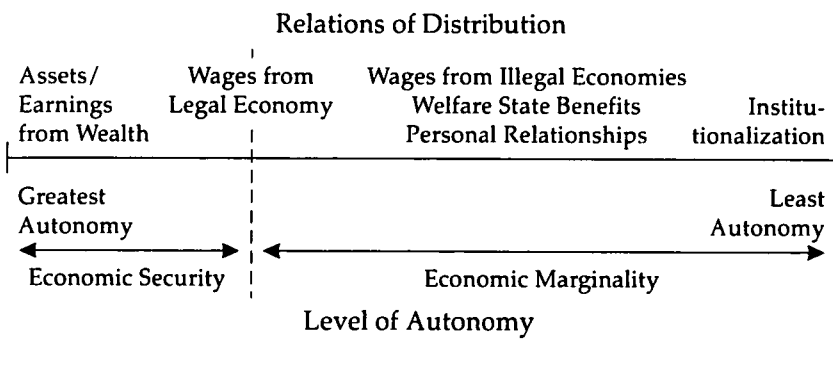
Relations of Distribution

Assets/ Earnings from Wealth

Wages from Legal Economy

Wages from Illegal Economies
Welfare State Benefits
Personal Relationships

Institutionalization

Greatest Autonomy

Least Autonomy

Economic Security

Economic Marginality

Level of Autonomy